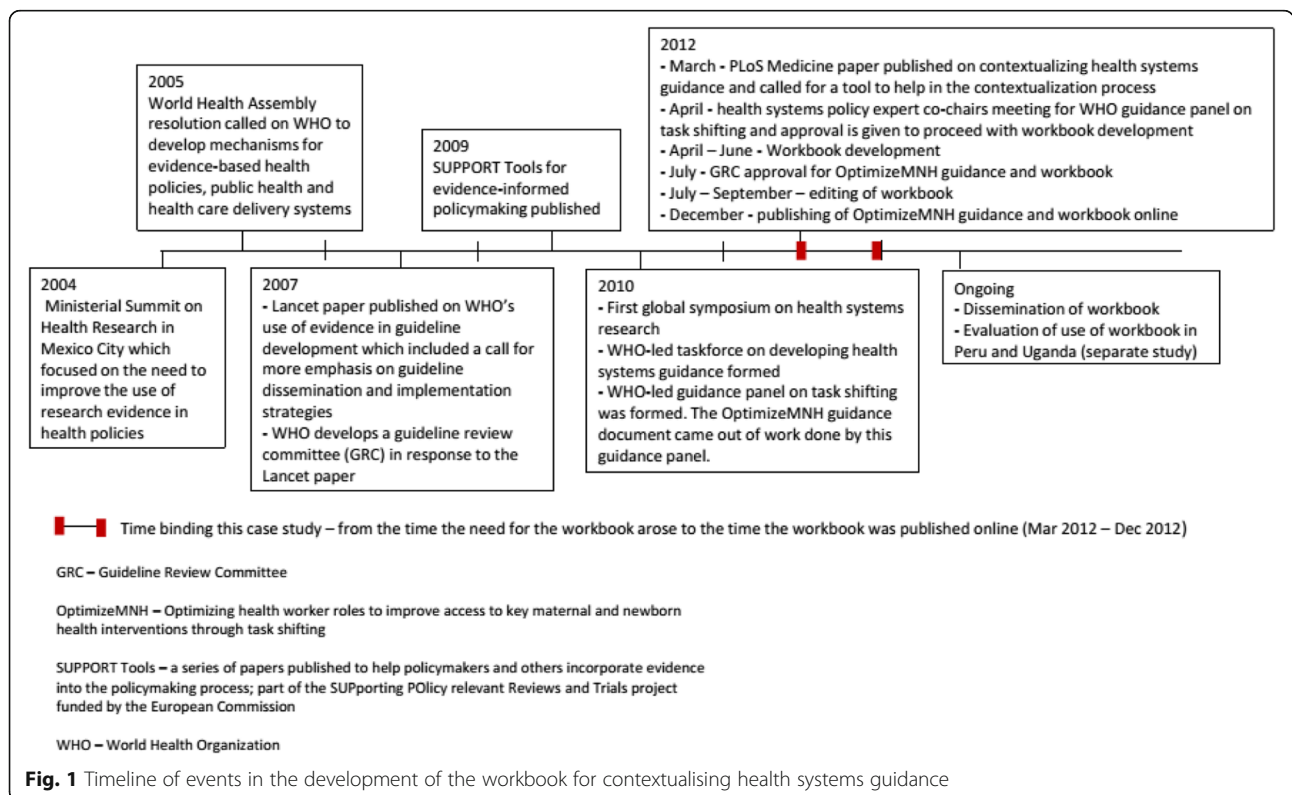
2005
World Health Assembly resolution called on WHO to develop mechanisms for evidence-based health policies, public health and health care delivery systems

2009
SUPPORT Tools for evidence-informed policymaking published

2012
- March - PLoS Medicine paper published on contextualizing health systems guidance and called for a tool to help in the contextualization process
- April - health systems policy expert co-chairs meeting for WHO guidance panel on task shifting and approval is given to proceed with workbook development
- April – June - Workbook development
- July - GRC approval for OptimizeMNH guidance and workbook
- July – September – editing of workbook
- December - publishing of OptimizeMNH guidance and workbook online

2004
Ministerial Summit on Health Research in Mexico City which focused on the need to improve the use of research evidence in health policies

2007
- Lancet paper published on WHO's use of evidence in guideline development which included a call for more emphasis on guideline dissemination and implementation strategies
- WHO develops a guideline review committee (GRC) in response to the Lancet paper

2010
- First global symposium on health systems research
- WHO-led taskforce on developing health systems guidance formed
- WHO-led guidance panel on task shifting was formed. The OptimizeMNH guidance document came out of work done by this guidance panel.

Ongoing
- Dissemination of workbook
- Evaluation of use of workbook in Peru and Uganda (separate study)

Time binding this case study – from the time the need for the workbook arose to the time the workbook was published online (Mar 2012 – Dec 2012)

GRC – Guideline Review Committee

OptimizeMNH – Optimizing health worker roles to improve access to key maternal and newborn health interventions through task shifting

SUPPORT Tools – a series of papers published to help policymakers and others incorporate evidence into the policymaking process; part of the SUPporting POlicy relevant Reviews and Trials project funded by the European Commission

WHO – World Health Organization

Fig. 1 Timeline of events in the development of the workbook for contextualising health systems guidance